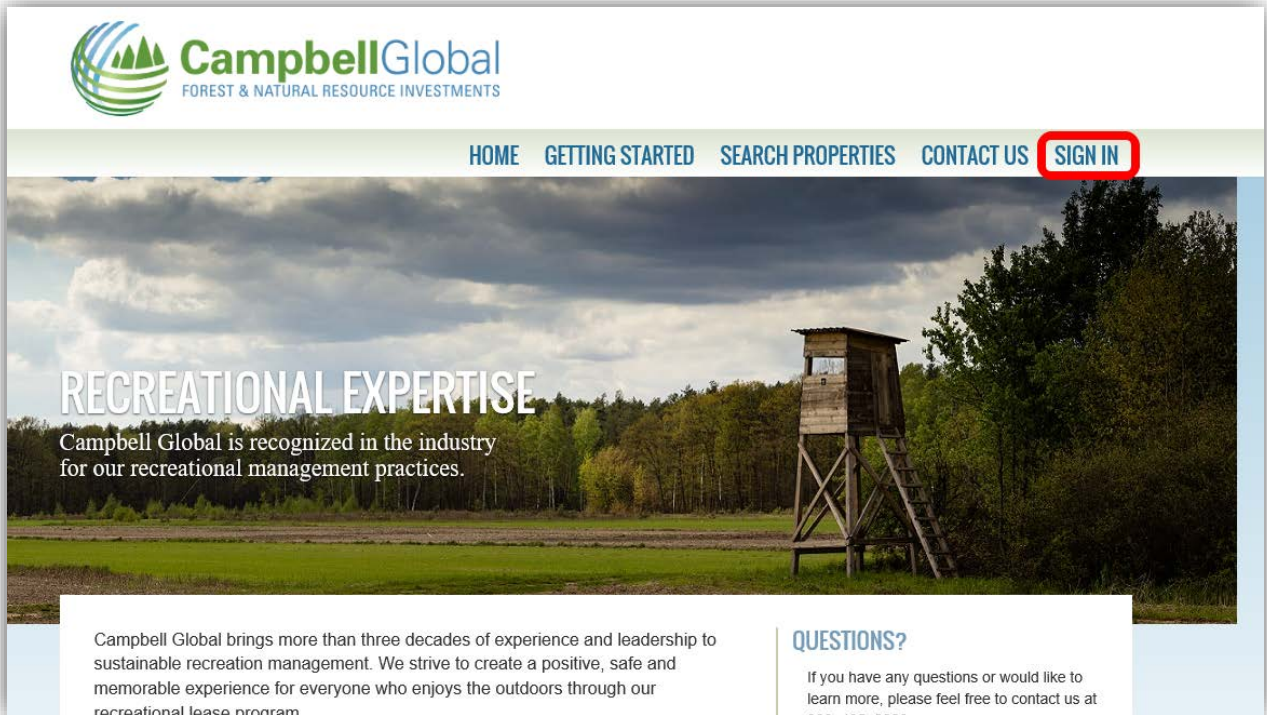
CampbellGlobal
FOREST & NATURAL RESOURCE INVESTMENTS

HOME GETTING STARTED SEARCH PROPERTIES CONTACT US SIGN IN

RECREATIONAL EXPERTISE
Campbell Global is recognized in the industry for our recreational management practices.

Campbell Global brings more than three decades of experience and leadership to sustainable recreation management. We strive to create a positive, safe and memorable experience for everyone who enjoys the outdoors through our recreational lease program.

QUESTIONS?
If you have any questions or would like to learn more, please feel free to contact us at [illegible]